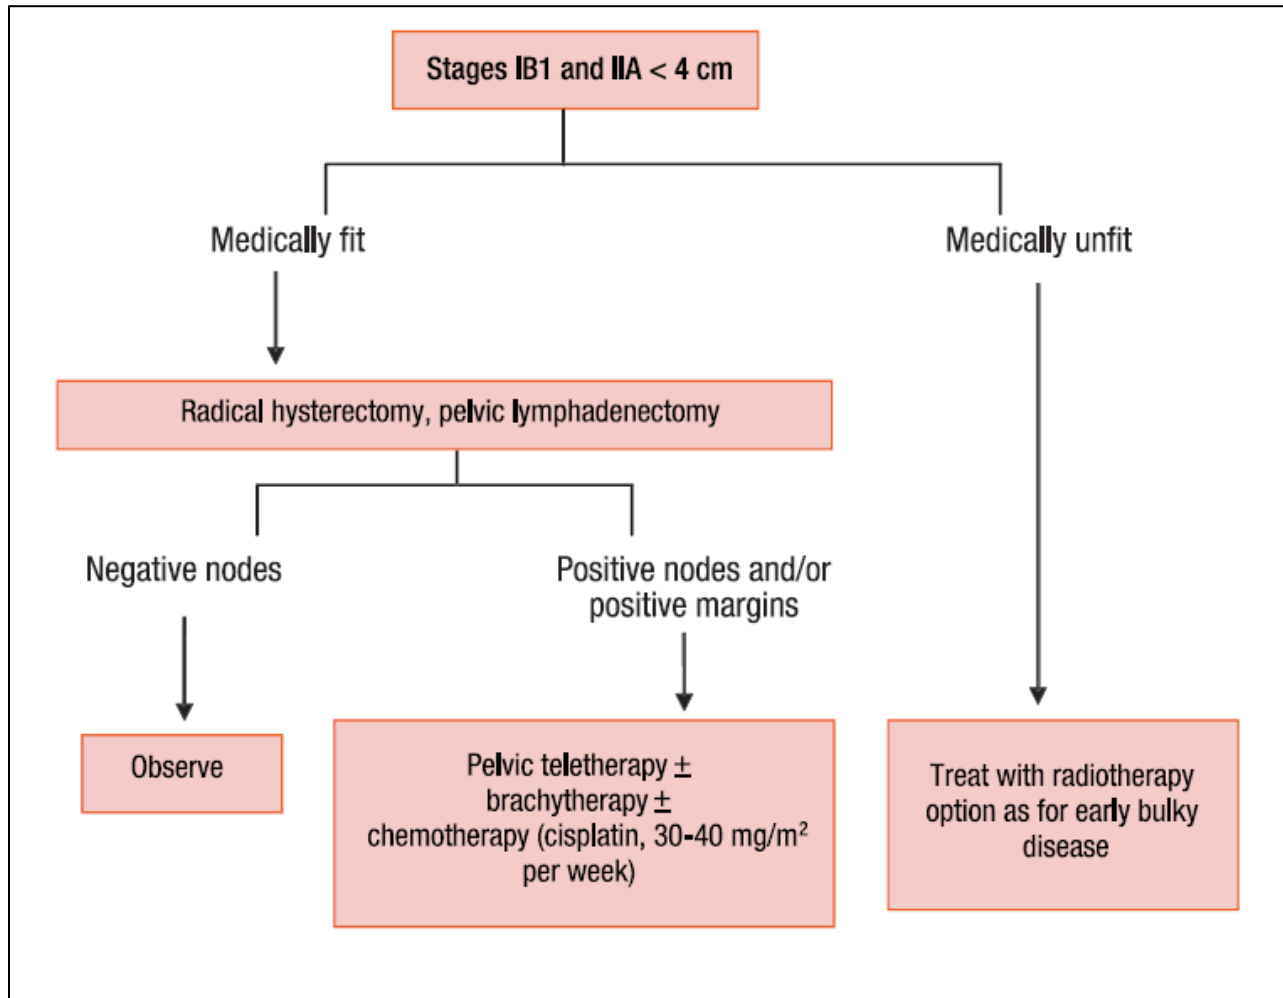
Stages IB1 and IIA < 4 cm

Medically fit

Medically unfit

Radical hysterectomy, pelvic lymphadenectomy

Negative nodes

Positive nodes and/or positive margins

Observe

Pelvic teletherapy $\pm$ brachytherapy $\pm$ chemotherapy (cisplatin, 30-40 mg/m$^2$ per week)

Treat with radiotherapy option as for early bulky disease